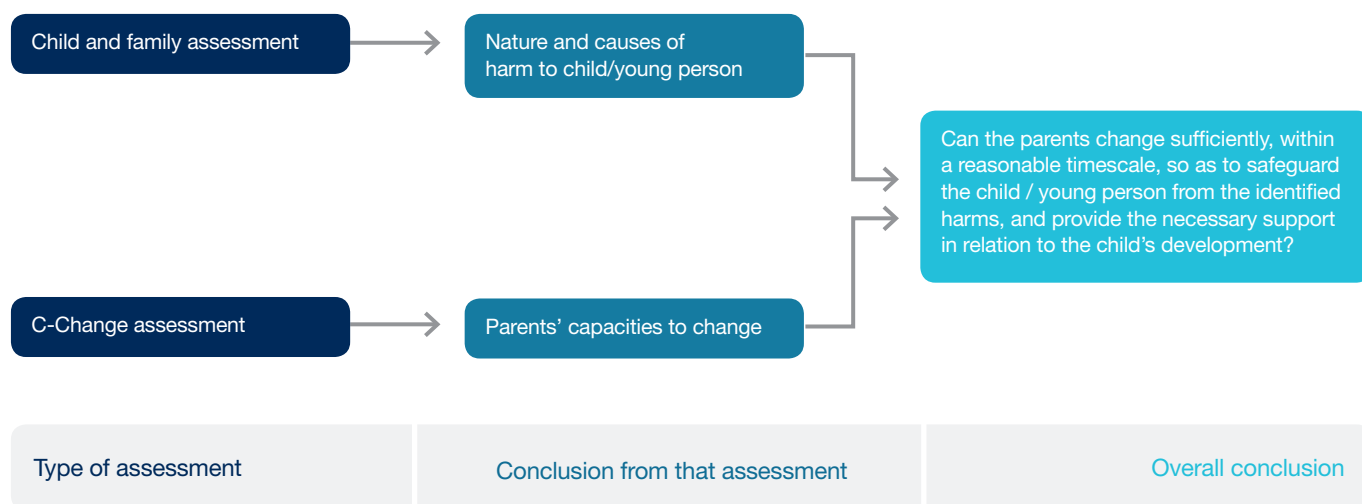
Child and family assessment

Nature and causes of harm to child/young person

Can the parents change sufficiently, within a reasonable timescale, so as to safeguard the child / young person from the identified harms, and provide the necessary support in relation to the child's development?

C-Change assessment

Parents' capacities to change

Type of assessment

Conclusion from that assessment

Overall conclusion